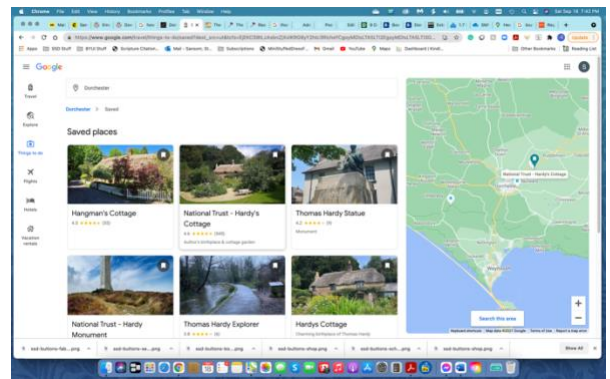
Chrome File Edit View History Bookmarks Profiles Tab Window Help

Sat Sep 18 7:42 PM

https://www.google.com/travel/things-to-do/saved

Apps SSD Stuff BYU Stuff Scripture Citation... Mail Subscriptions Gmail YouTube Maps Dashboard Other Bookmarks Reading List

Google

Dorchester

Travel

Explore

Things to do

Flights

Hotels

Vacation rentals

Dorchester > Saved

Saved places

Hangman's Cottage
4.6 ★★★★★ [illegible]

National Trust - Hardy's Cottage
4.6 ★★★★★ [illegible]
Author's birthplace & cottage garden

Thomas Hardy Statue
4.2 ★★★★★ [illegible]
Monument

National Trust - Hardy Monument

Thomas Hardy Explorer

Hardys Cottage
Charming birthplace of Thomas Hardy

National Trust - Hardy's Cottage

Search this area

Keyboard shortcuts Map data ©2021 Google Terms of Use Report a map error

Show All